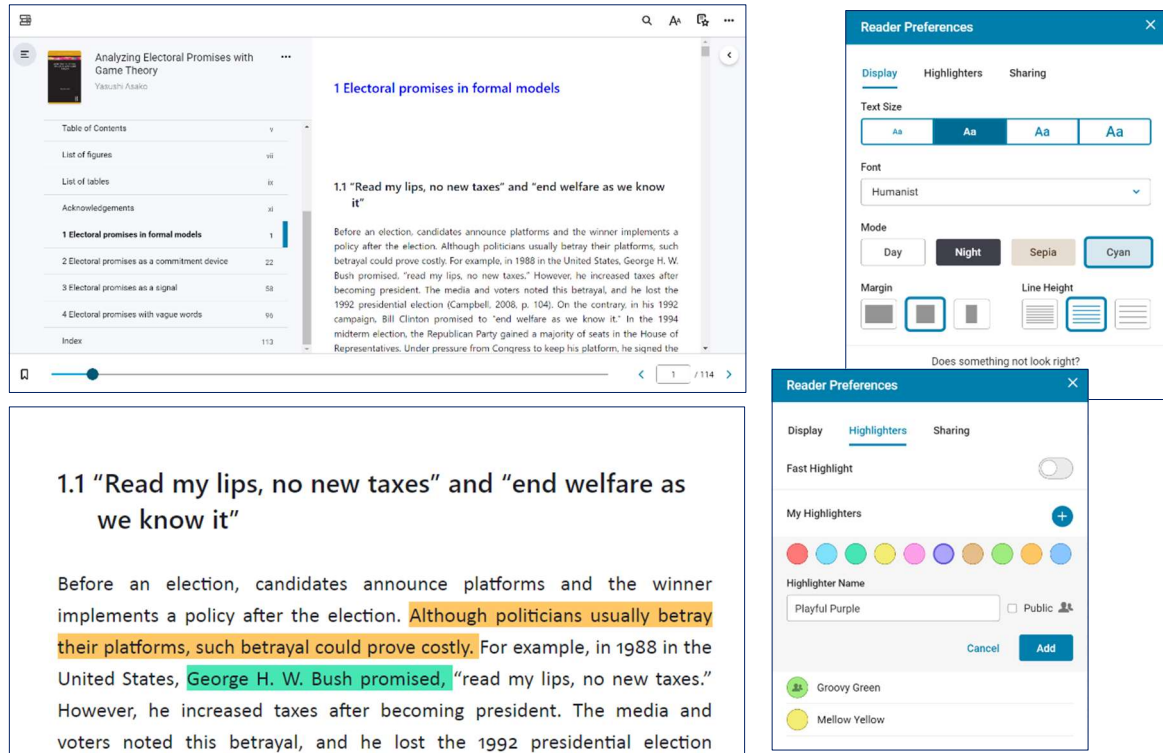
Analyzing Electoral Promises with Game Theory
Yasushi Asako

| Table of Contents | v |
|---|---|
| List of figures | vii |
| List of lables | ix |
| Acknowledgements | xi |
| 1 Electoral promises in formal models | 1 |
| 2 Electoral promises as a commitment device | 22 |
| 3 Electoral promises as a signal | 58 |
| 4 Electoral promises with vague words | 96 |
| Index | 113 |

1 Electoral promises in formal models

1.1 "Read my lips, no new taxes" and "end welfare as we know it"

Before an election, candidates announce platforms and the winner implements a policy after the election. Although politicians usually betray their platforms, such betrayal could prove costly. For example, in 1988 in the United States, George H. W. Bush promised, "read my lips, no new taxes." However, he increased taxes after becoming president. The media and voters noted this betrayal, and he lost the 1992 presidential election (Campbell, 2008, p. 104). On the contrary, in his 1992 campaign, Bill Clinton promised to "end welfare as we know it." In the 1994 midterm election, the Republican Party gained a majority of seats in the House of Representatives. Under pressure from Congress to keep his platform, he signed the

1 / 114

Reader Preferences
Display Highlighters Sharing
Text Size
Aa Aa Aa Aa
Font
Humanist
Mode
Day Night Sepia Cyan
Margin
Line Height
Does something not look right?

1.1 "Read my lips, no new taxes" and "end welfare as we know it"

Before an election, candidates announce platforms and the winner implements a policy after the election. Although politicians usually betray their platforms, such betrayal could prove costly. For example, in 1988 in the United States, George H. W. Bush promised, "read my lips, no new taxes." However, he increased taxes after becoming president. The media and voters noted this betrayal, and he lost the 1992 presidential election

Reader Preferences
Display Highlighters Sharing
Fast Highlight
My Highlighters
Highlighter Name
Playful Purple
Public
Cancel Add
Groovy Green
Mellow Yellow